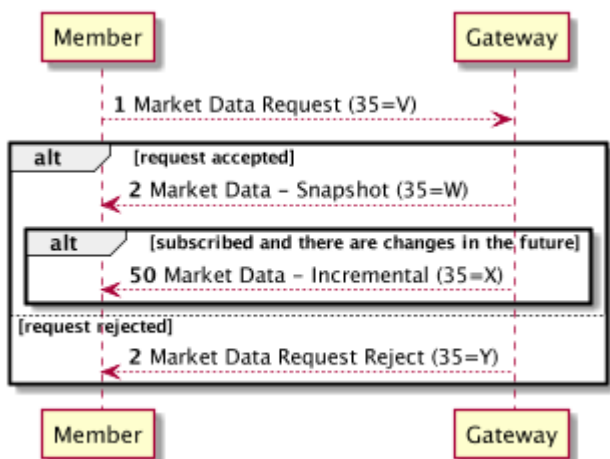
Member

Gateway

1 Market Data Request (35=V)

alt

[request accepted]

2 Market Data - Snapshot (35=W)

alt

[subscribed and there are changes in the future]

50 Market Data - Incremental (35=X)

[request rejected]

2 Market Data Request Reject (35=Y)

Member

Gateway